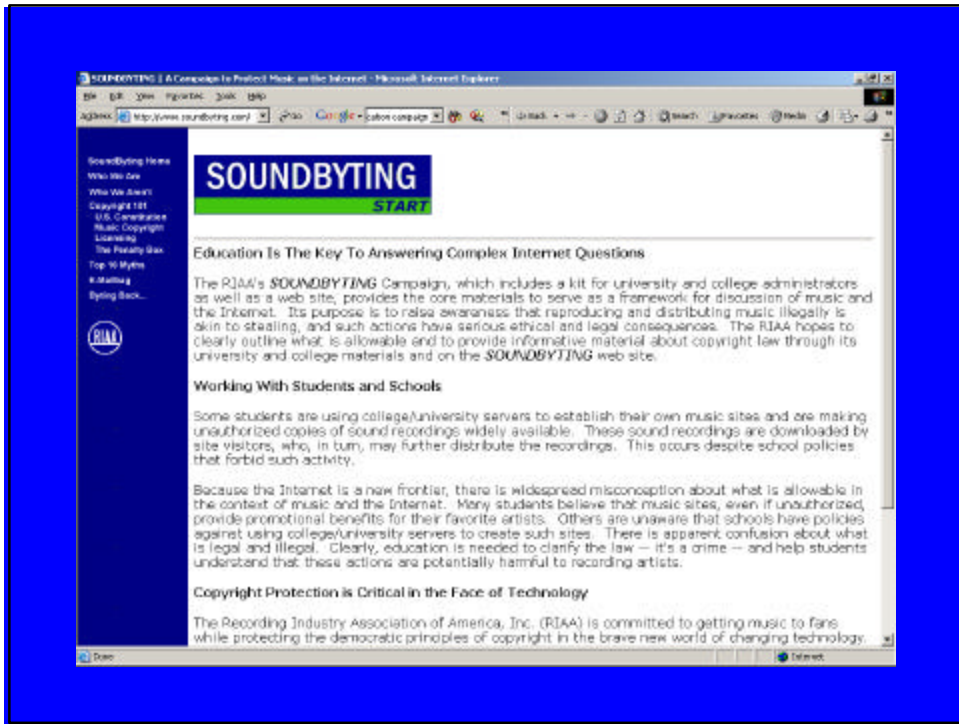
SOUNDBYTING | A Campaign to Protect Music on the Internet - Microsoft Internet Explorer

File Edit View Favorites Tools Help

Address http://www.soundbyting.com/ Go Google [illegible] Back Search Favorites Media

SoundByting Home
Who We Are
Who We Aren't
Copyright 101
U.S. Constitution
Music Copyright
Licensing
The Penalty Box
Top 10 Myths
E-Mailbag
Byting Back...

RIAA

SOUNDBYTING
START

Education Is The Key To Answering Complex Internet Questions

The RIAA's SOUNDBYTING Campaign, which includes a kit for university and college administrators as well as a web site, provides the core materials to serve as a framework for discussion of music and the Internet. Its purpose is to raise awareness that reproducing and distributing music illegally is akin to stealing, and such actions have serious ethical and legal consequences. The RIAA hopes to clearly outline what is allowable and to provide informative material about copyright law through its university and college materials and on the SOUNDBYTING web site.

Working With Students and Schools

Some students are using college/university servers to establish their own music sites and are making unauthorized copies of sound recordings widely available. These sound recordings are downloaded by site visitors, who, in turn, may further distribute the recordings. This occurs despite school policies that forbid such activity.

Because the Internet is a new frontier, there is widespread misconception about what is allowable in the context of music and the Internet. Many students believe that music sites, even if unauthorized, provide promotional benefits for their favorite artists. Others are unaware that schools have policies against using college/university servers to create such sites. There is apparent confusion about what is legal and illegal. Clearly, education is needed to clarify the law -- it's a crime -- and help students understand that these actions are potentially harmful to recording artists.

Copyright Protection is Critical in the Face of Technology

The Recording Industry Association of America, Inc. (RIAA) is committed to getting music to fans while protecting the democratic principles of copyright in the brave new world of changing technology.

Done Internet